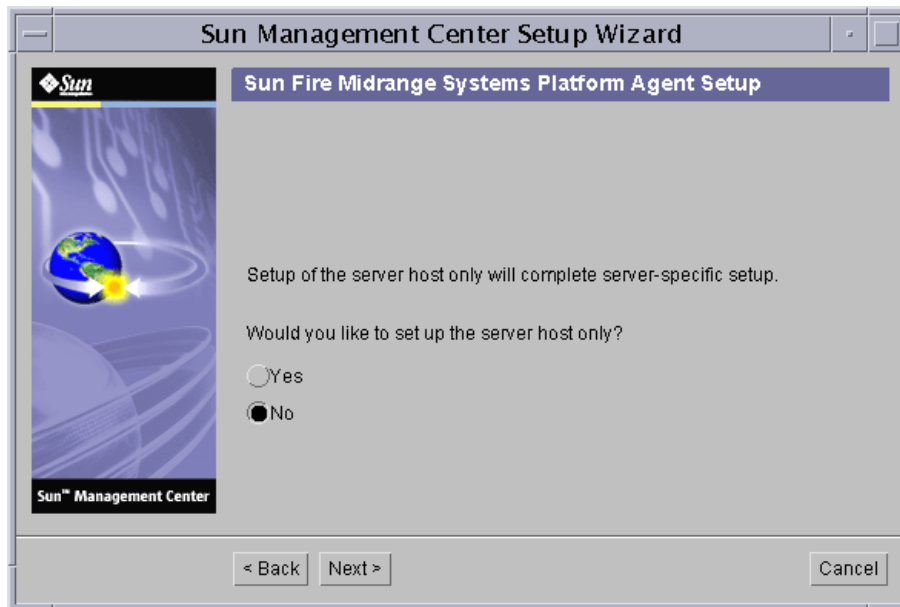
Sun Management Center Setup Wizard

Sun

Sun Fire Midrange Systems Platform Agent Setup

Setup of the server host only will complete server-specific setup.

Would you like to set up the server host only?

Yes

No

Sun™ Management Center

< Back

Next >

Cancel